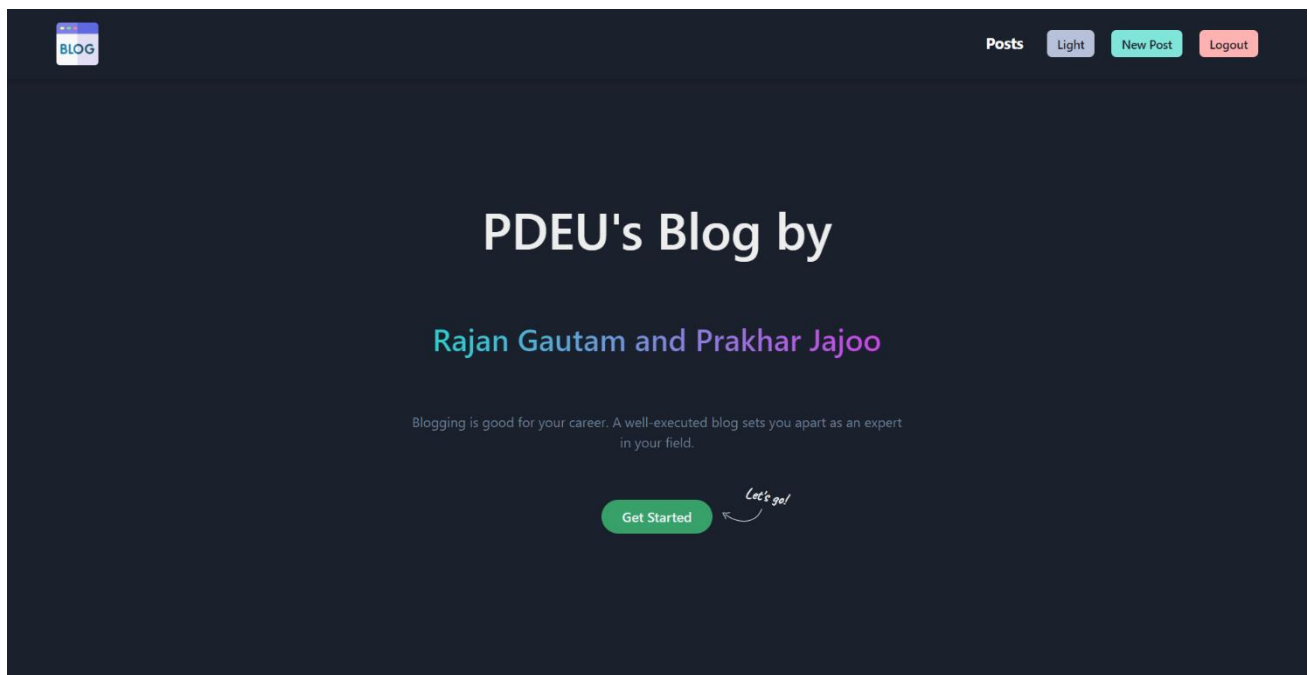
BLOG

Posts Light New Post Logout

PDEU's Blog by

Rajan Gautam and Prakhar Jajoo

Blogging is good for your career. A well-executed blog sets you apart as an expert in your field.

Get Started

Let's go!